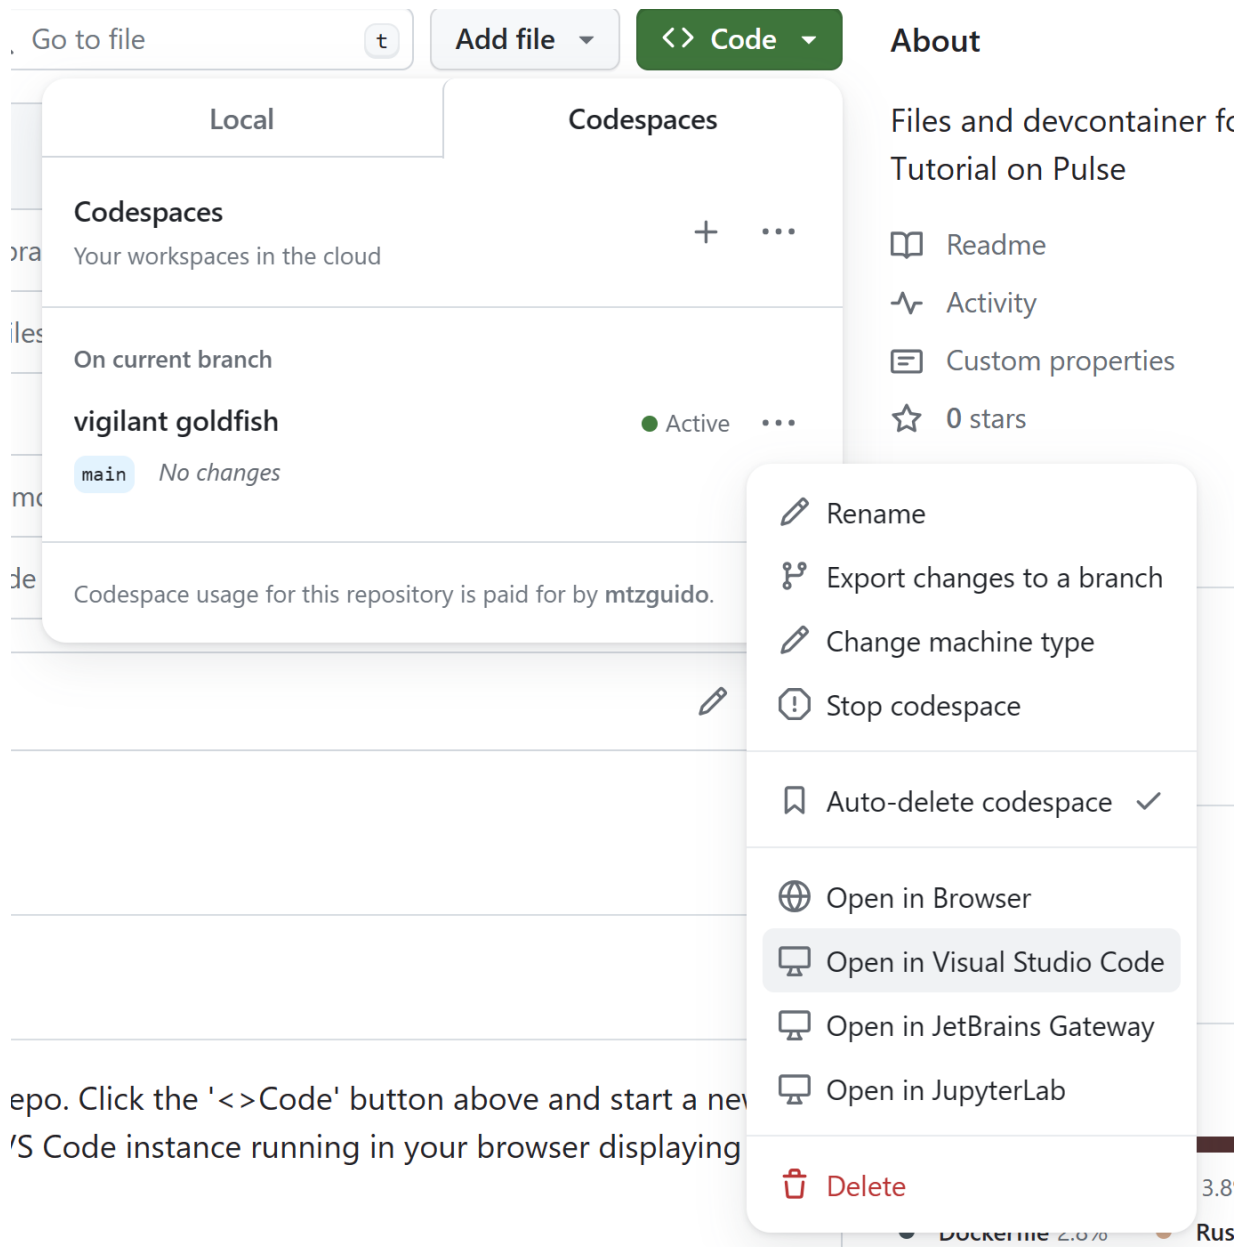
Go to file t

Add file

<> Code

About

Local

Codespaces

Codespaces
Your workspaces in the cloud

+ ...

ora

iles

On current branch

vigilant goldfish

Active ...

main No changes

mc

de

Codespace usage for this repository is paid for by mtzguido.

Files and devcontainer fc Tutorial on Pulse

Readme

Activity

Custom properties

0 stars

Rename

Export changes to a branch

Change machine type

Stop codespace

Auto-delete codespace

Open in Browser

Open in Visual Studio Code

Open in JetBrains Gateway

Open in JupyterLab

Delete

epo. Click the '<>Code' button above and start a nev

'S Code instance running in your browser displaying

3.8

Rus

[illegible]